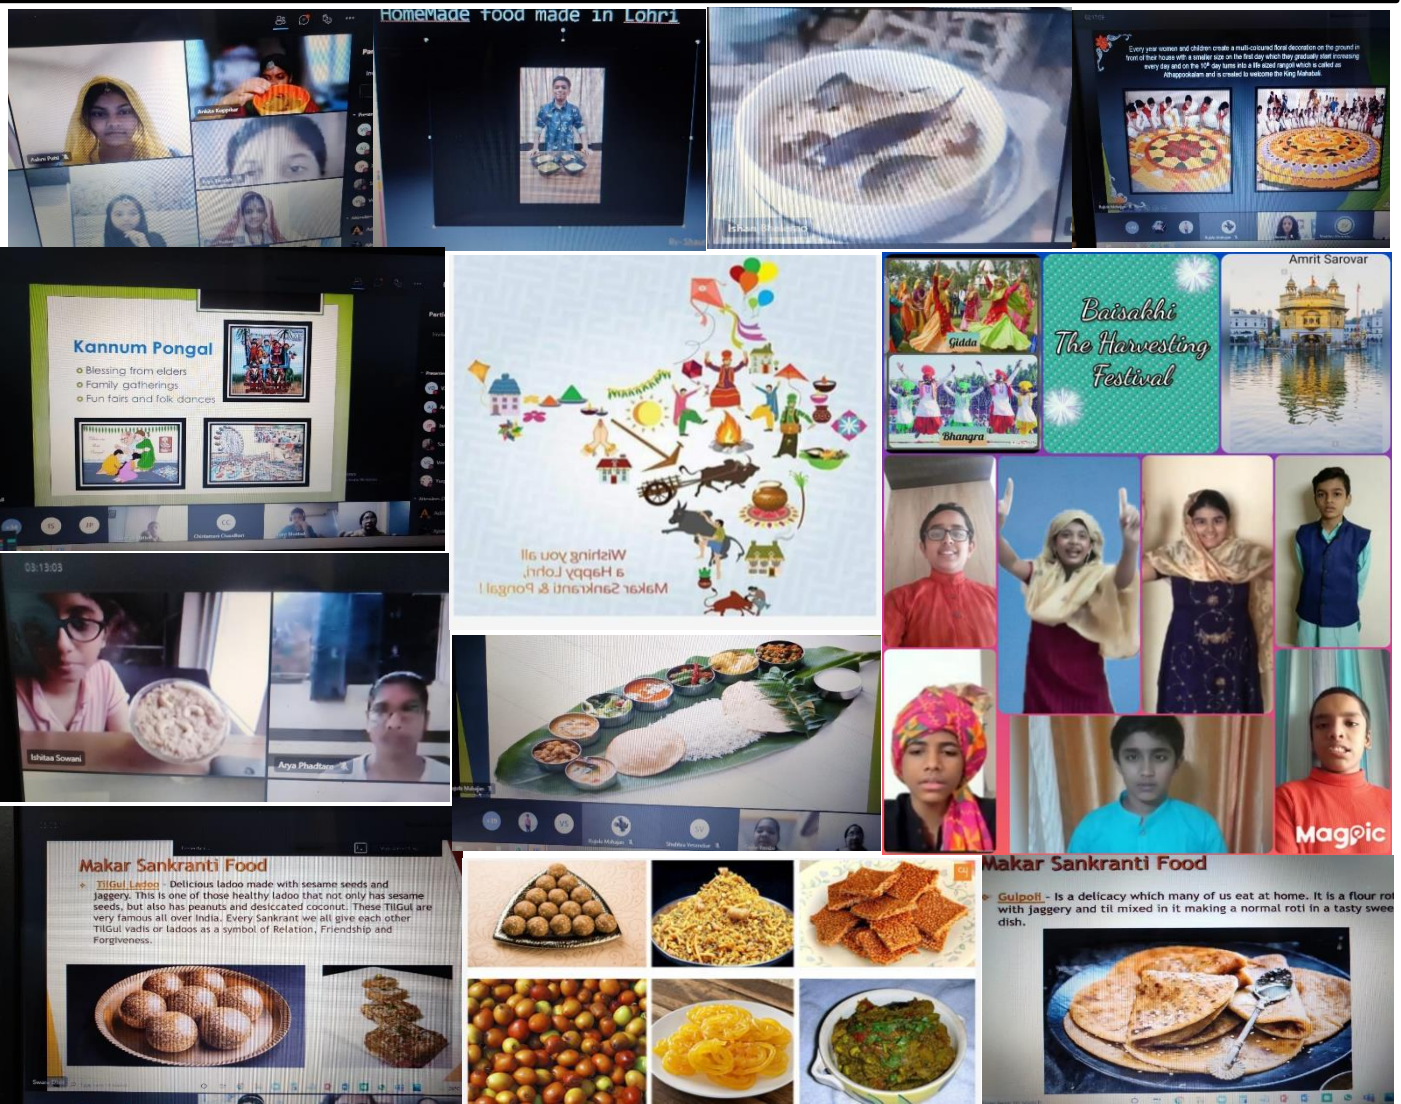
HomeMade food made in Lohri

Every year women and children create a multi-coloured floral decoration on the ground in front of their house with a smaller size on the first day which they gradually start increasing every day and on the 10th day turns into a life sized rangoli which is called as Athappookalam and is created to welcome the King Mahabali.

Kannum Pongal
Blessing from elders
Family gatherings
Fun fairs and folk dances

Wishing you all a Happy Lohri, Makar Sankranti & Pongal !

Gidda
Bhangra
Baisakhi The Harvesting Festival
Amrit Sarovar

Ishitaa Sowani
Arya Phadtare

Magpic

Makar Sankranti Food
TilGul Ladoo - Delicious ladoo made with sesame seeds and Jaggery. This is one of those healthy ladoo that not only has sesame seeds, but also has peanuts and desiccated coconut. These TilGul are very famous all over India. Every Sankrant we all give each other TilGul vadis or ladoos as a symbol of Relation, Friendship and Forgiveness.

Makar Sankranti Food
Gulpoli - Is a delicacy which many of us eat at home. It is a flour ro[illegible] with jaggery and til mixed in it making a normal roti in a tasty swee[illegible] dish.